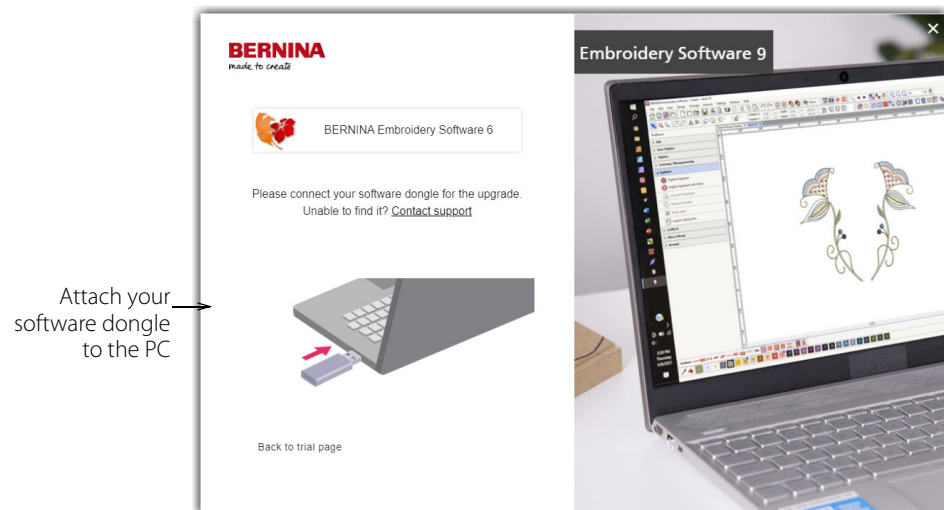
Attach your software dongle to the PC

BERNINA
made to create

BERNINA Embroidery Software 6

Please connect your software dongle for the upgrade.
Unable to find it? Contact support

Back to trial page

Embroidery Software 9

×